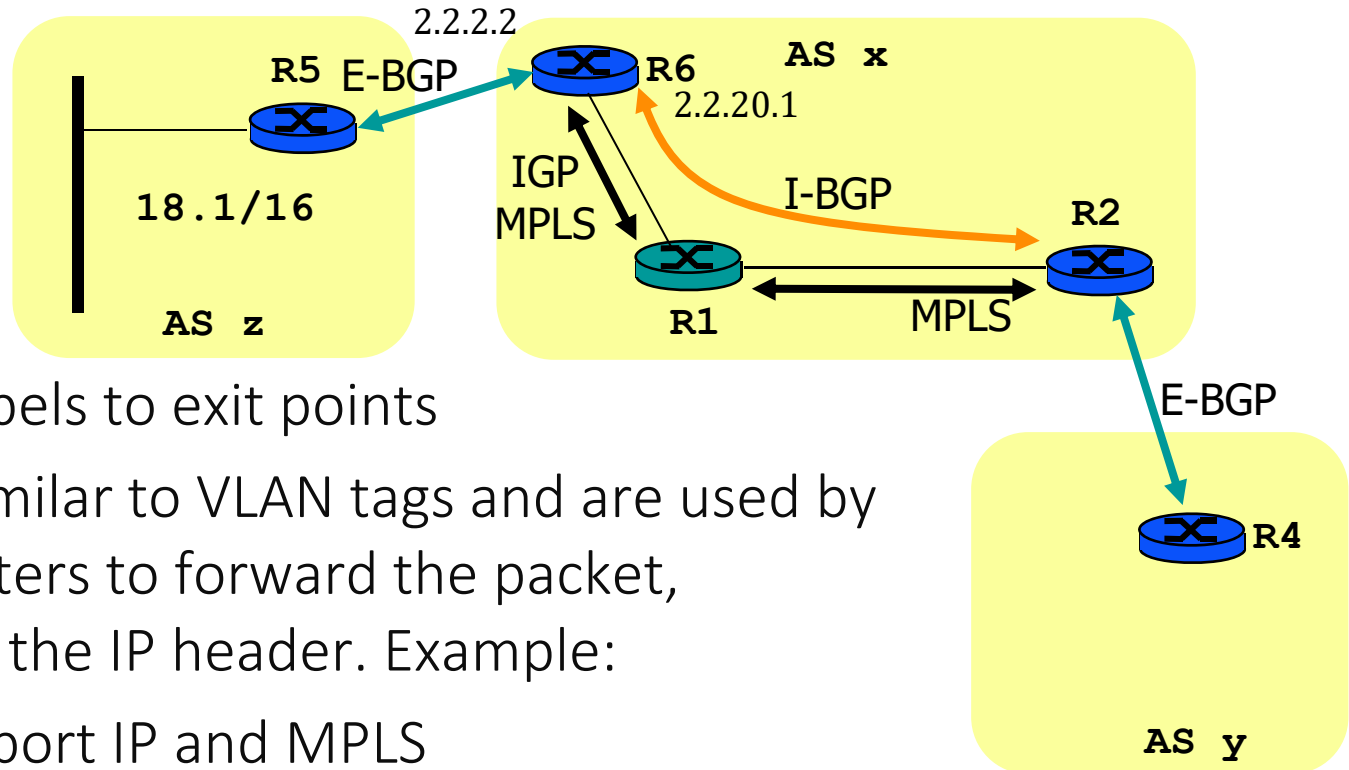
2.2.2.2

R5 E-BGP

R6

AS x

2.2.20.1

18.1/16

IGP
MPLS

I-BGP

R2

AS z

R1

MPLS

bels to exit points

E-BGP

milar to VLAN tags and are used by
ters to forward the packet,
the IP header. Example:

R4

port IP and MPLS

AS y